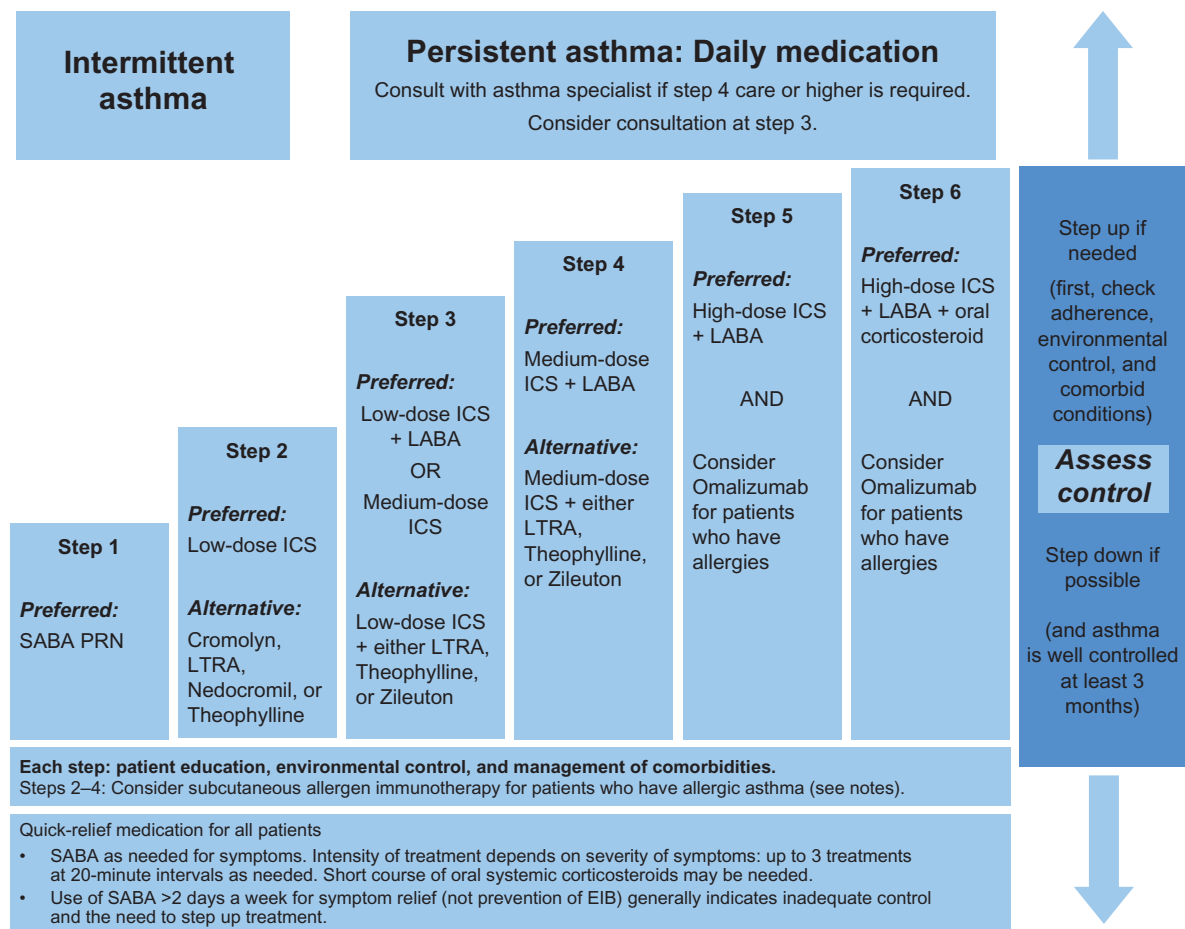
Intermittent asthma

Persistent asthma: Daily medication

Consult with asthma specialist if step 4 care or higher is required.

Consider consultation at step 3.

Step 1

Preferred:

SABA PRN

Step 2

Preferred:

Low-dose ICS

Alternative:

Cromolyn, LTRA, Nedocromil, or Theophylline

Step 3

Preferred:

Low-dose ICS + LABA

OR

Medium-dose ICS

Alternative:

Low-dose ICS + either LTRA, Theophylline, or Zileuton

Step 4

Preferred:

Medium-dose ICS + LABA

Alternative:

Medium-dose ICS + either LTRA, Theophylline, or Zileuton

Step 5

Preferred:

High-dose ICS + LABA

AND

Consider Omalizumab for patients who have allergies

Step 6

Preferred:

High-dose ICS + LABA + oral corticosteroid

AND

Consider Omalizumab for patients who have allergies

Step up if needed

(first, check adherence, environmental control, and comorbid conditions)

Assess control

Step down if possible

(and asthma is well controlled at least 3 months)

Each step: patient education, environmental control, and management of comorbidities.

Steps 2–4: Consider subcutaneous allergen immunotherapy for patients who have allergic asthma (see notes).

Quick-relief medication for all patients

• SABA as needed for symptoms. Intensity of treatment depends on severity of symptoms: up to 3 treatments at 20-minute intervals as needed. Short course of oral systemic corticosteroids may be needed.

• Use of SABA >2 days a week for symptom relief (not prevention of EIB) generally indicates inadequate control and the need to step up treatment.